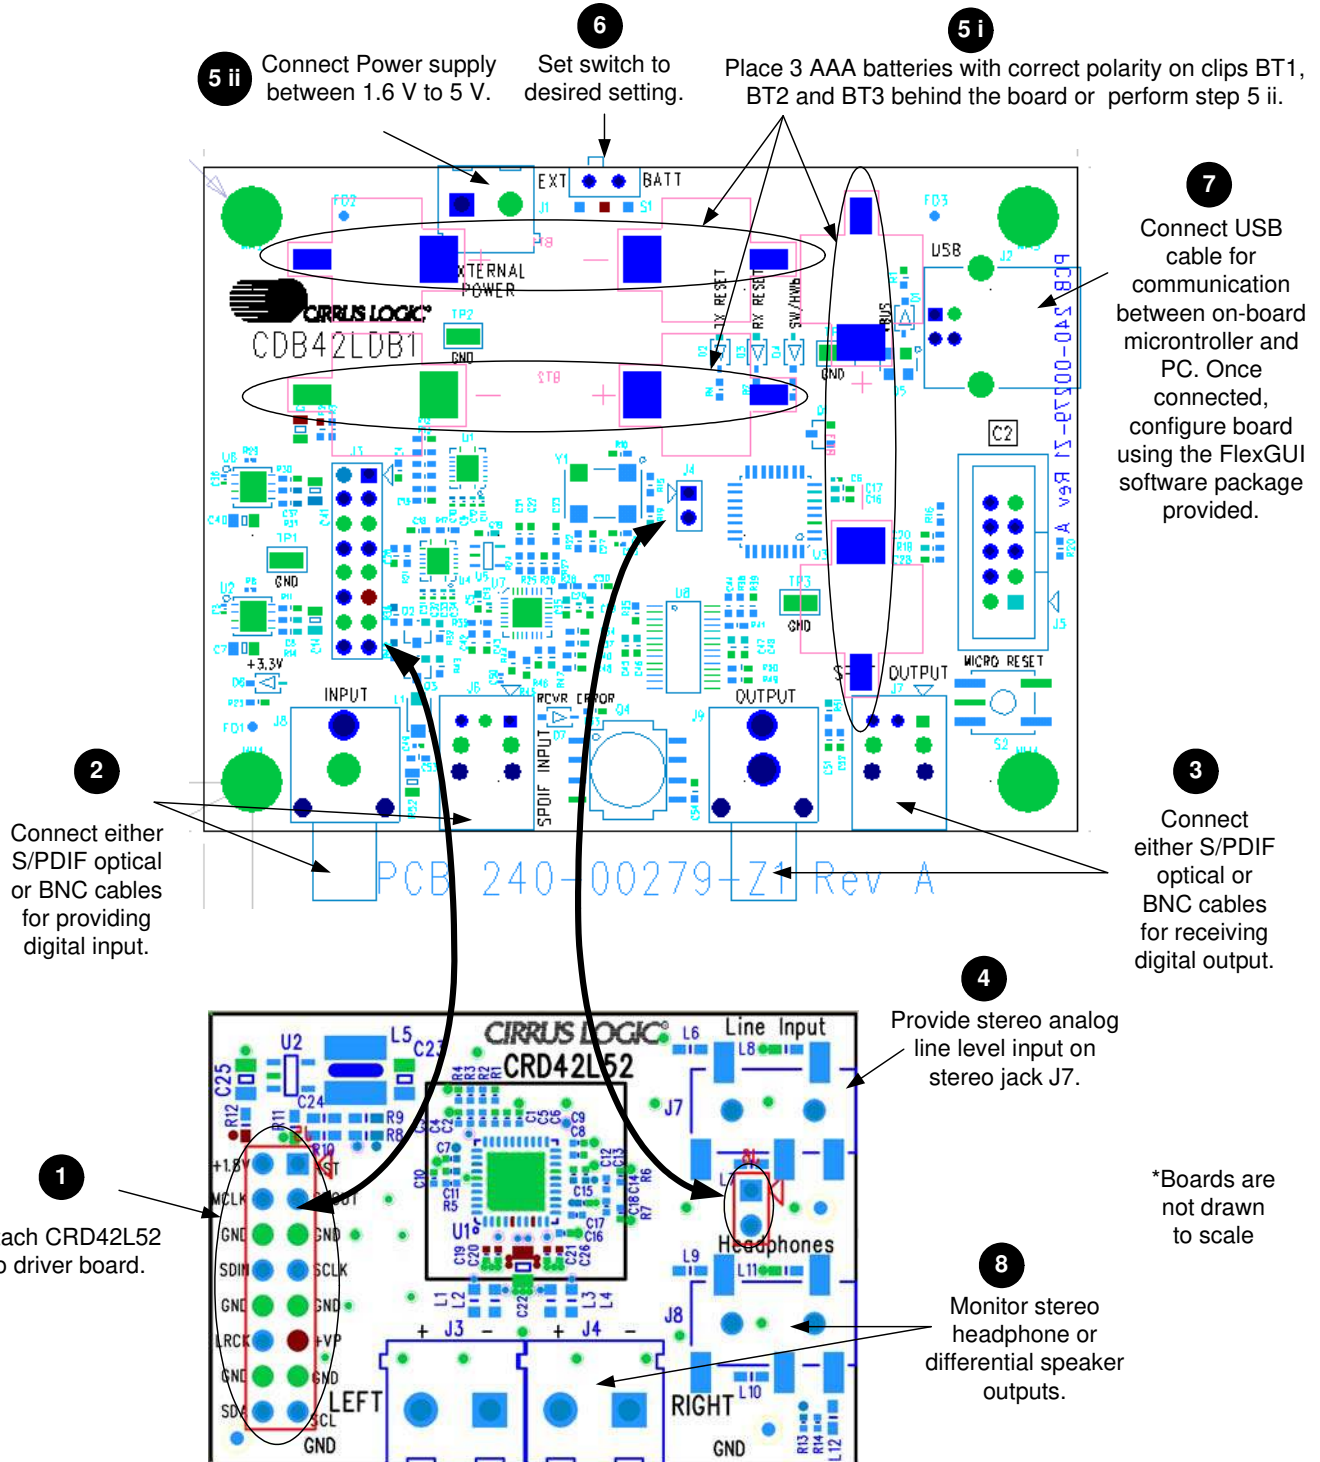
5 ii Connect Power supply between 1.6 V to 5 V.

6 Set switch to desired setting.

5 i Place 3 AAA batteries with correct polarity on clips BT1, BT2 and BT3 behind the board or perform step 5 ii.

7 Connect USB cable for communication between on-board microntroller and PC. Once connected, configure board using the FlexGUI software package provided.

EXT BATT
EXTERNAL POWER
CIRRUS LOGIC
CDB42LDB1
TX RESET RX RESET SW/HWB
USB
GND
PCB 240-00279-Z1 Rev A
INPUT
OUTPUT
RCVR ERROR
SPDIF INPUT
OUTPUT
MICRO RESET
+3.3V
GND

2 Connect either S/PDIF optical or BNC cables for providing digital input.

3 Connect either S/PDIF optical or BNC cables for receiving digital output.

4 Provide stereo analog line level input on stereo jack J7.

CIRRUS LOGIC
CRD42L52
Line Input
Headphones
LEFT
RIGHT
GND
+1.8V MCLK GND SDIN GND LRCK GND SDA
RST OUT GND SCLK GND +VP GND SCL

1 ach CRD42L52 o driver board.

*Boards are not drawn to scale

8 Monitor stereo headphone or differential speaker outputs.